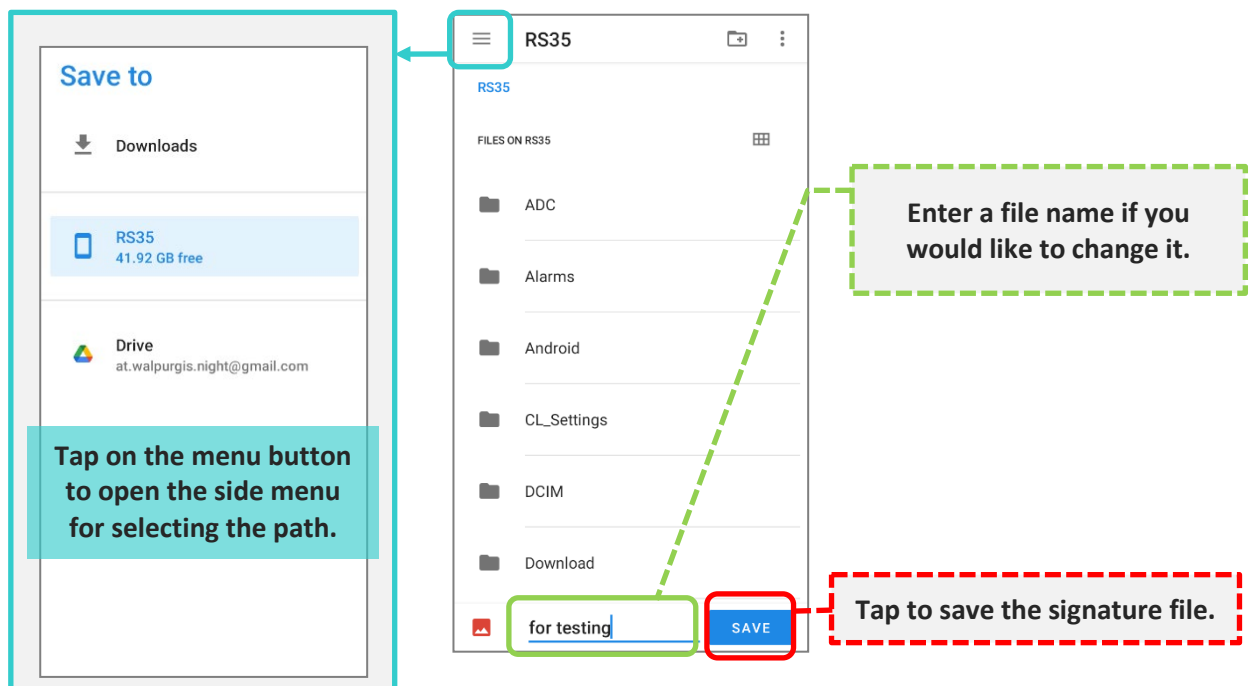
Save to

Downloads

RS35
41.92 GB free

Drive
at.walpurgis.night@gmail.com

Tap on the menu button to open the side menu for selecting the path.

RS35

RS35

FILES ON RS35

ADC

Alarms

Android

CL_Settings

DCIM

Download

for testing

SAVE

Enter a file name if you would like to change it.

Tap to save the signature file.